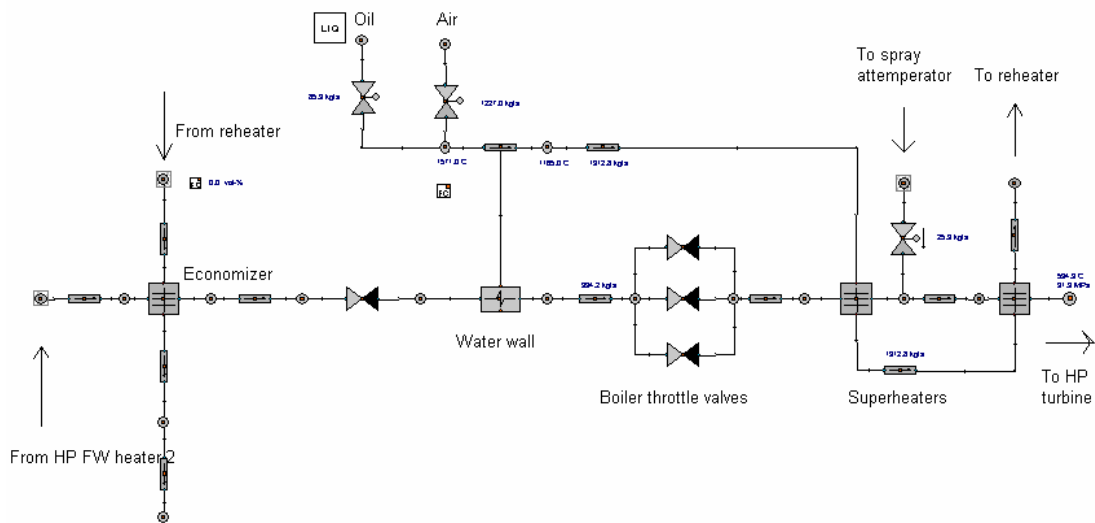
LIQ
Oil
Air
85.5 kg/s
1227.0 kg/s
1571.0 C
1165.0 C
1912.8 kg/s
To spray attemperator
To reheater
From reheater
0.0 vol-%
FC
25.0 kg/s
Economizer
594.2 kg/s
594.9 C
31.9 MPa
Water wall
1912.8 kg/s
To HP turbine
Boiler throttle valves
Superheaters
From HP FW heater 2